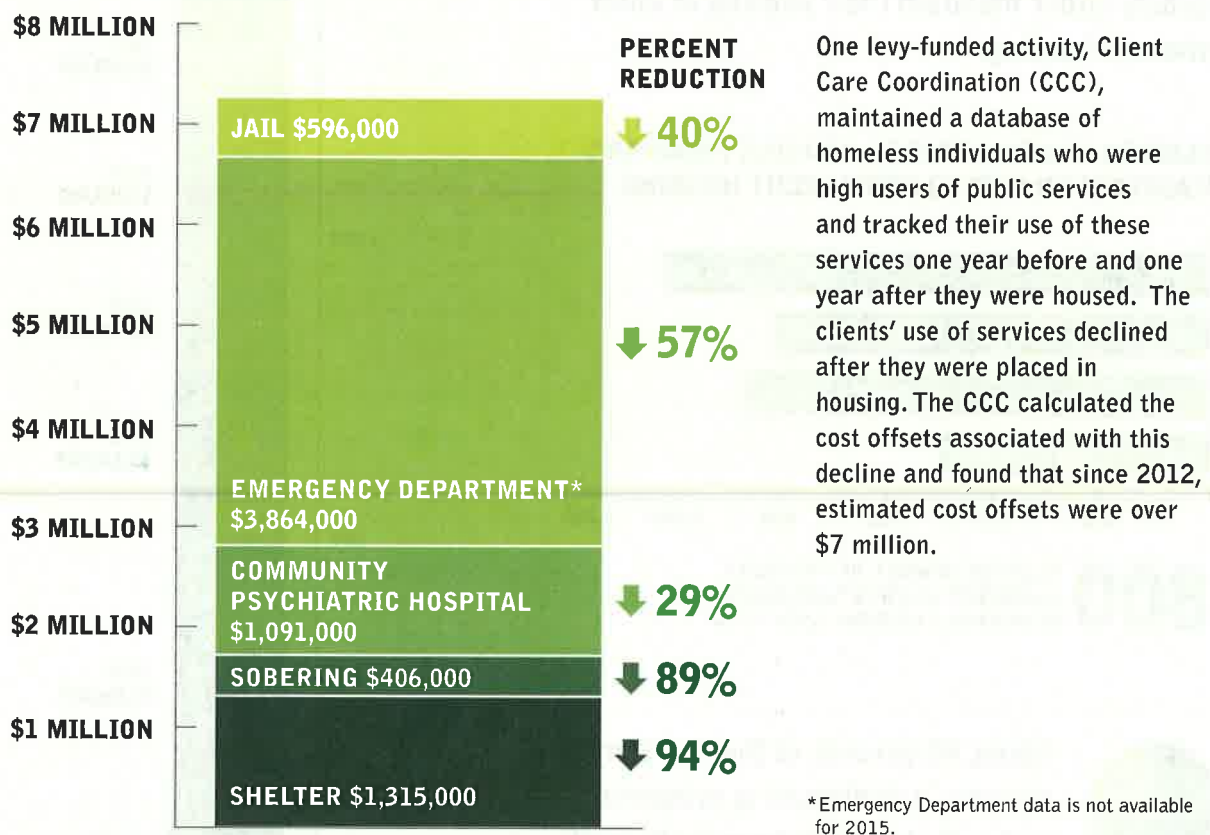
$8 MILLION
$7 MILLION
$6 MILLION
$5 MILLION
$4 MILLION
$3 MILLION
$2 MILLION
$1 MILLION

JAIL $596,000
EMERGENCY DEPARTMENT* $3,864,000
COMMUNITY PSYCHIATRIC HOSPITAL $1,091,000
SOBERING $406,000
SHELTER $1,315,000

PERCENT REDUCTION
40%
57%
29%
89%
94%

One levy-funded activity, Client Care Coordination (CCC), maintained a database of homeless individuals who were high users of public services and tracked their use of these services one year before and one year after they were housed. The clients' use of services declined after they were placed in housing. The CCC calculated the cost offsets associated with this decline and found that since 2012, estimated cost offsets were over $7 million.

*Emergency Department data is not available for 2015.